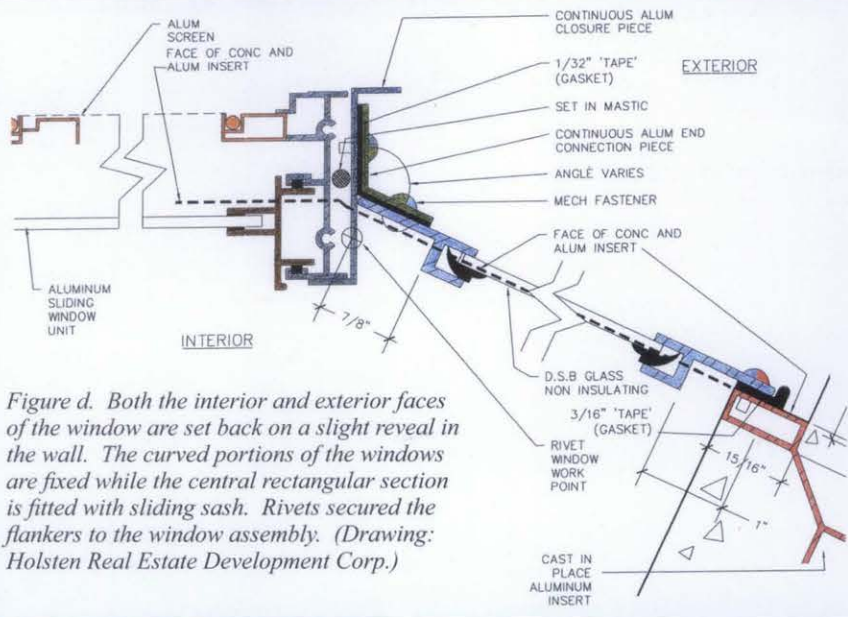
ALUM SCREEN FACE OF CONC AND ALUM INSERT

CONTINUOUS ALUM CLOSURE PIECE

1/32" 'TAPE' (GASKET)

EXTERIOR

SET IN MASTIC

CONTINUOUS ALUM END CONNECTION PIECE

ANGLE VARIES

MECH FASTENER

FACE OF CONC AND ALUM INSERT

ALUMINUM SLIDING WINDOW UNIT

7/8"

INTERIOR

D.S.B GLASS NON INSULATING

3/16" 'TAPE' (GASKET)

RIVET WINDOW WORK POINT

15/16"

1"

CAST IN PLACE ALUMINUM INSERT

Figure d. Both the interior and exterior faces of the window are set back on a slight reveal in the wall. The curved portions of the windows are fixed while the central rectangular section is fitted with sliding sash. Rivets secured the flankers to the window assembly. (Drawing: Holsten Real Estate Development Corp.)